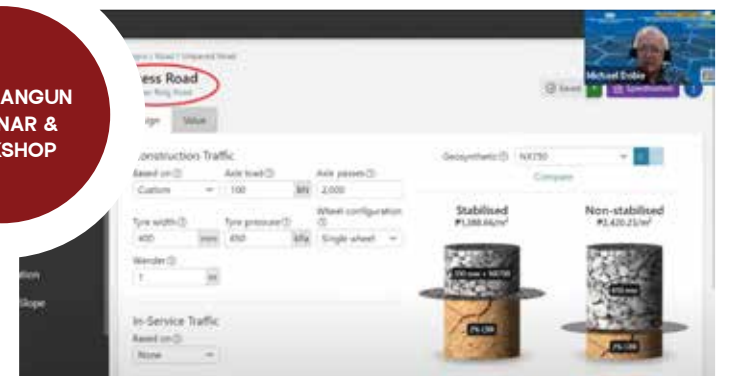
ANGUN
NAR &
SHOP

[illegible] / Road / Unpaved Road
ess Road
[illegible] Ring Road

ign Value

Michael Dobie

Saved

Specification

Construction Traffic

Based on
Custom

Axle load
100 kN

Axle passes
2,000

Tyre width
400 mm

Tyre pressure
450 kPa

Wheel configuration
Single wheel

Wander
1 m

In-Service Traffic

Based on
None

Geosynthetic
NX750

Compare

Stabilised
₱1,088.66/m²

Non-stabilised
₱2,420.25/m²

350 mm + NX750

CR-25B

450 mm

CR-25B

ation

Slope